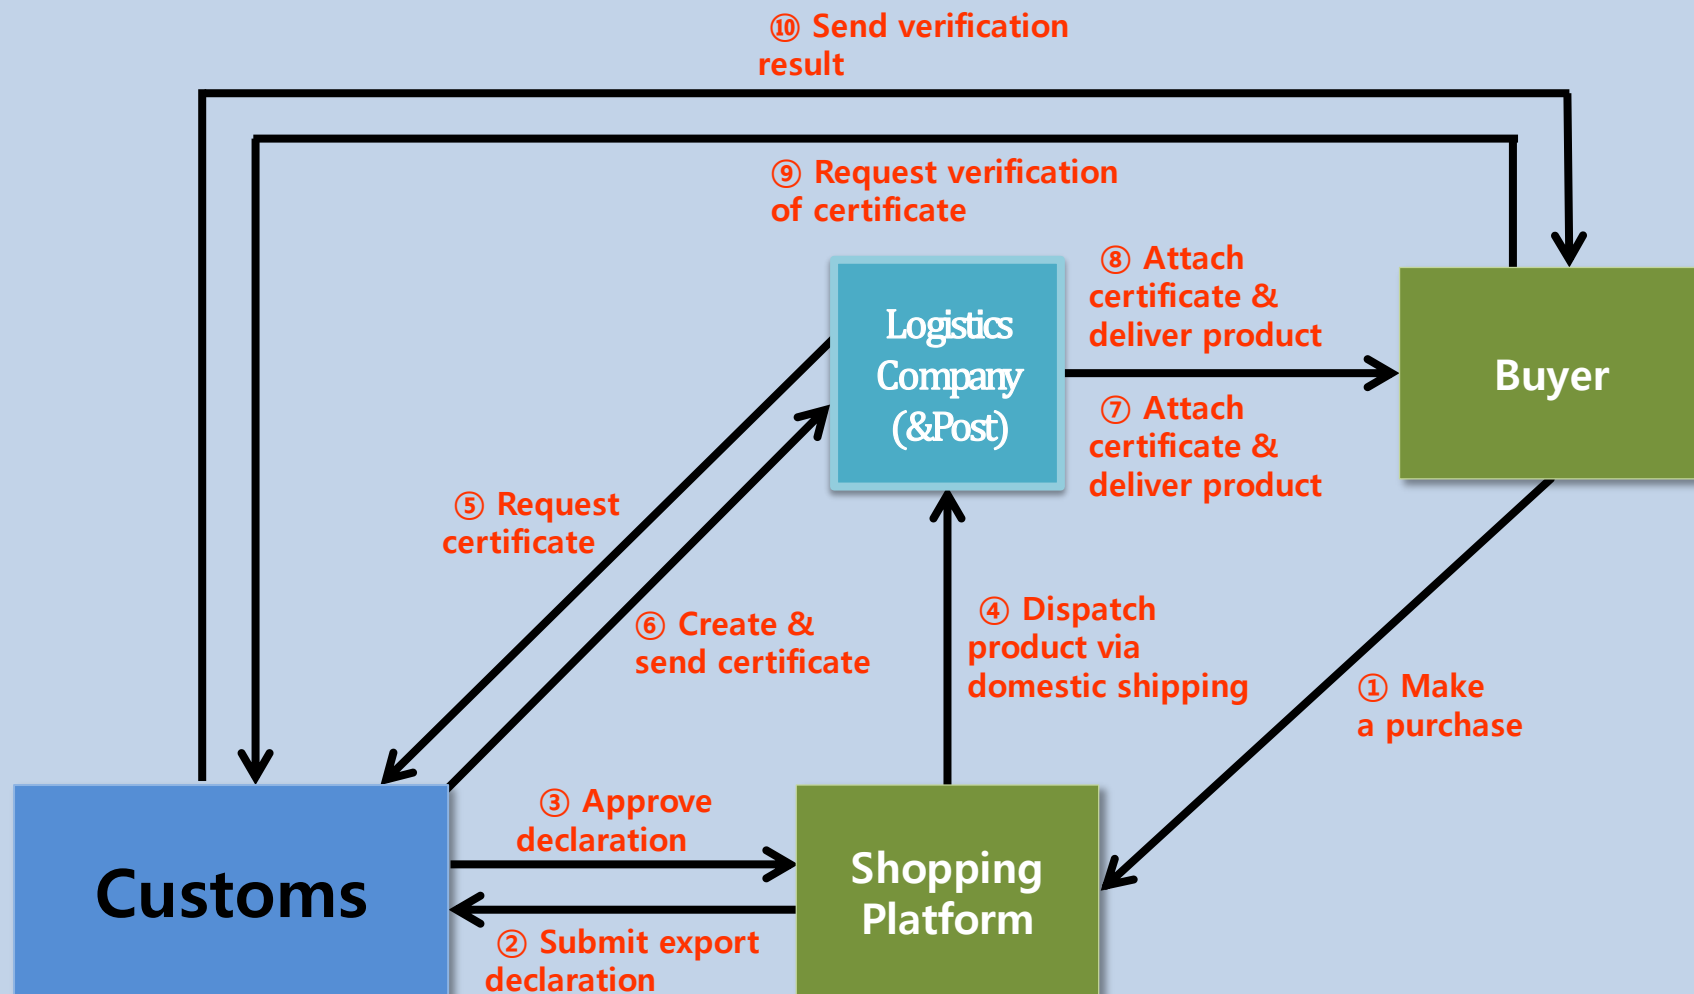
⑩ Send verification result

⑨ Request verification of certificate

Logistics Company (&Post)

⑧ Attach certificate & deliver product

⑦ Attach certificate & deliver product

Buyer

⑤ Request certificate

⑥ Create & send certificate

④ Dispatch product via domestic shipping

① Make a purchase

③ Approve declaration

Customs

Shopping Platform

② Submit export declaration